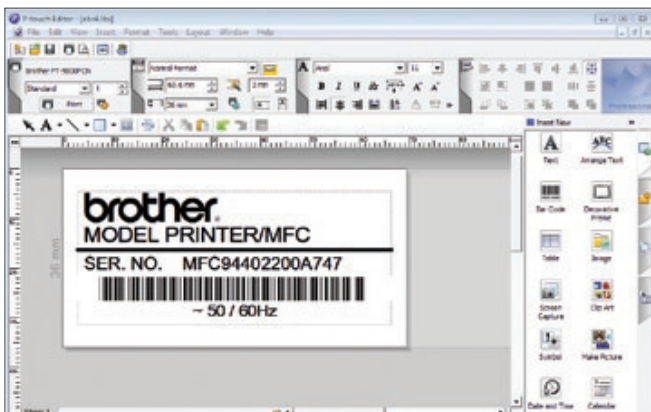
P-touch Editor - [xbook.lbx]
File Edit View Insert Format Tools Layout Window Help

Brother PT-9800PCN
Standard
Print
Normal Format
Arial
Insert New

brother.
MODEL PRINTER/MFC
SER. NO. MFC94402200A747
~ 50 / 60Hz
36 mm

Text
Arrange Text
Bar Code
Decorative Frame
Table
Image
Screen Capture
Clip Art
Symbol
Make Picture
Date and Time
Calendar